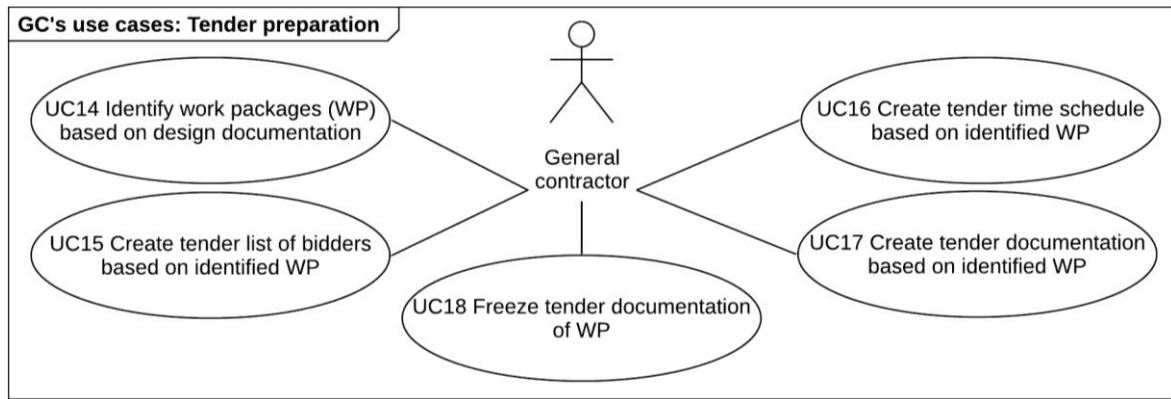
GC's use cases: Tender preparation

UC14 Identify work packages (WP) based on design documentation

General contractor

UC16 Create tender time schedule based on identified WP

UC15 Create tender list of bidders based on identified WP

UC17 Create tender documentation based on identified WP

UC18 Freeze tender documentation of WP